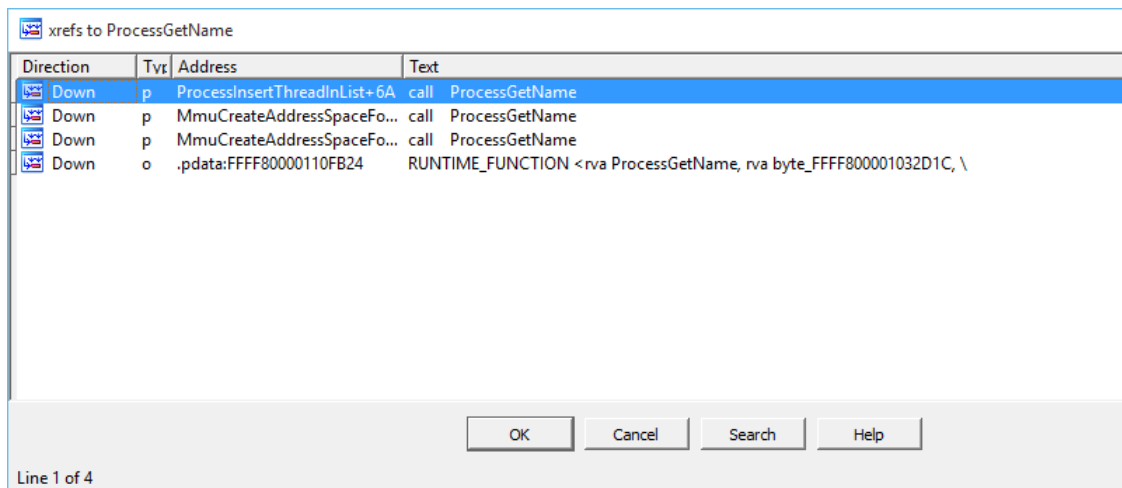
xrefs to ProcessGetName

| Direction | Typ | Address | Text |
|---|---|---|---|
| Down | p | ProcessInsertThreadInList+6A | call ProcessGetName |
| Down | p | MmuCreateAddressSpaceFo... | call ProcessGetName |
| Down | p | MmuCreateAddressSpaceFo... | call ProcessGetName |
| Down | o | .pdata:FFFF80000110FB24 | RUNTIME_FUNCTION <rva ProcessGetName, rva byte_FFFF800001032D1C, \ |

OK Cancel Search Help

Line 1 of 4